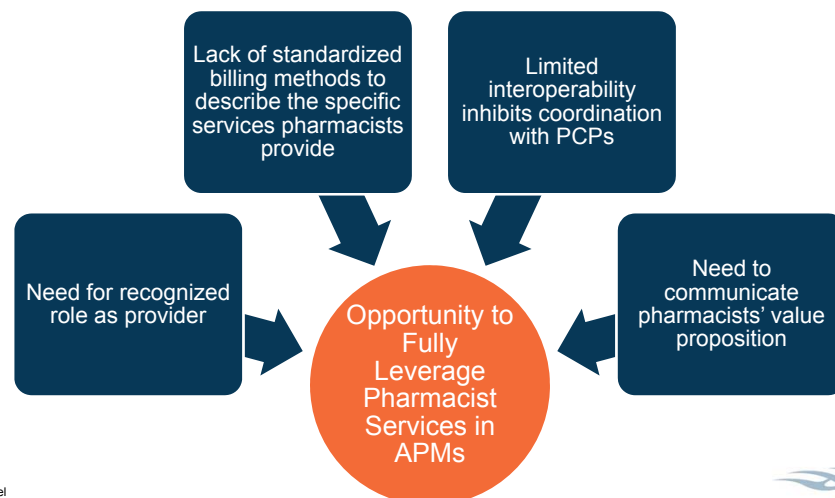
Lack of standardized billing methods to describe the specific services pharmacists provide

Limited interoperability inhibits coordination with PCPs

Need for recognized role as provider

Need to communicate pharmacists' value proposition

Opportunity to Fully Leverage Pharmacist Services in APMs

el